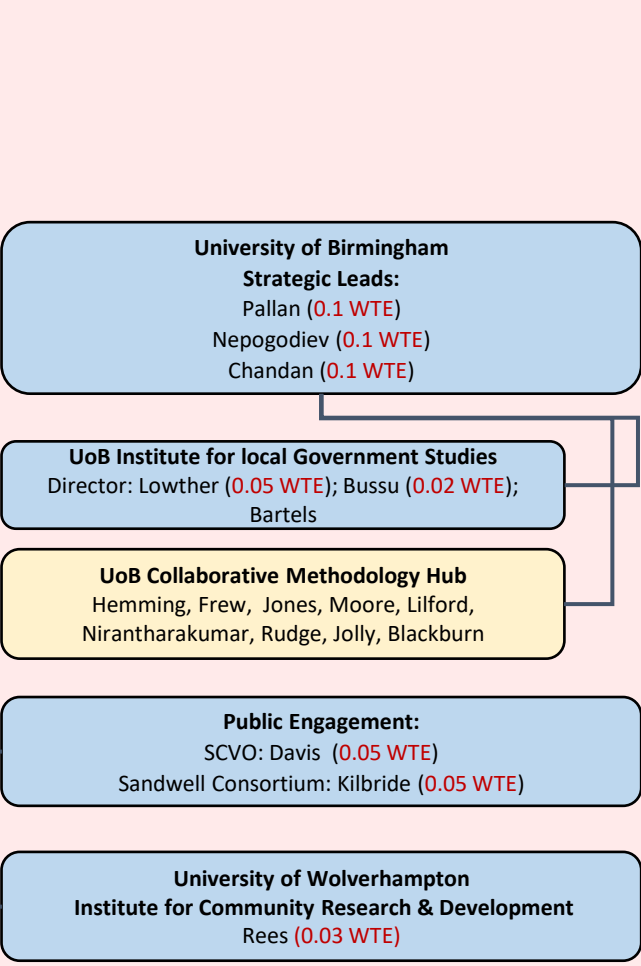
**University of Birmingham**
**Strategic Leads:**
Pallan (0.1 WTE)
Nepogodiev (0.1 WTE)
Chandan (0.1 WTE)

**UoB Institute for local Government Studies**
Director: Lowther (0.05 WTE); Bussu (0.02 WTE); Bartels

**UoB Collaborative Methodology Hub**
Hemming, Frew, Jones, Moore, Lilford, Nirantharakumar, Rudge, Jolly, Blackburn

**Public Engagement:**
SCVO: Davis (0.05 WTE)
Sandwell Consortium: Kilbride (0.05 WTE)

**University of Wolverhampton**
**Institute for Community Research & Development**
Rees (0.03 WTE)